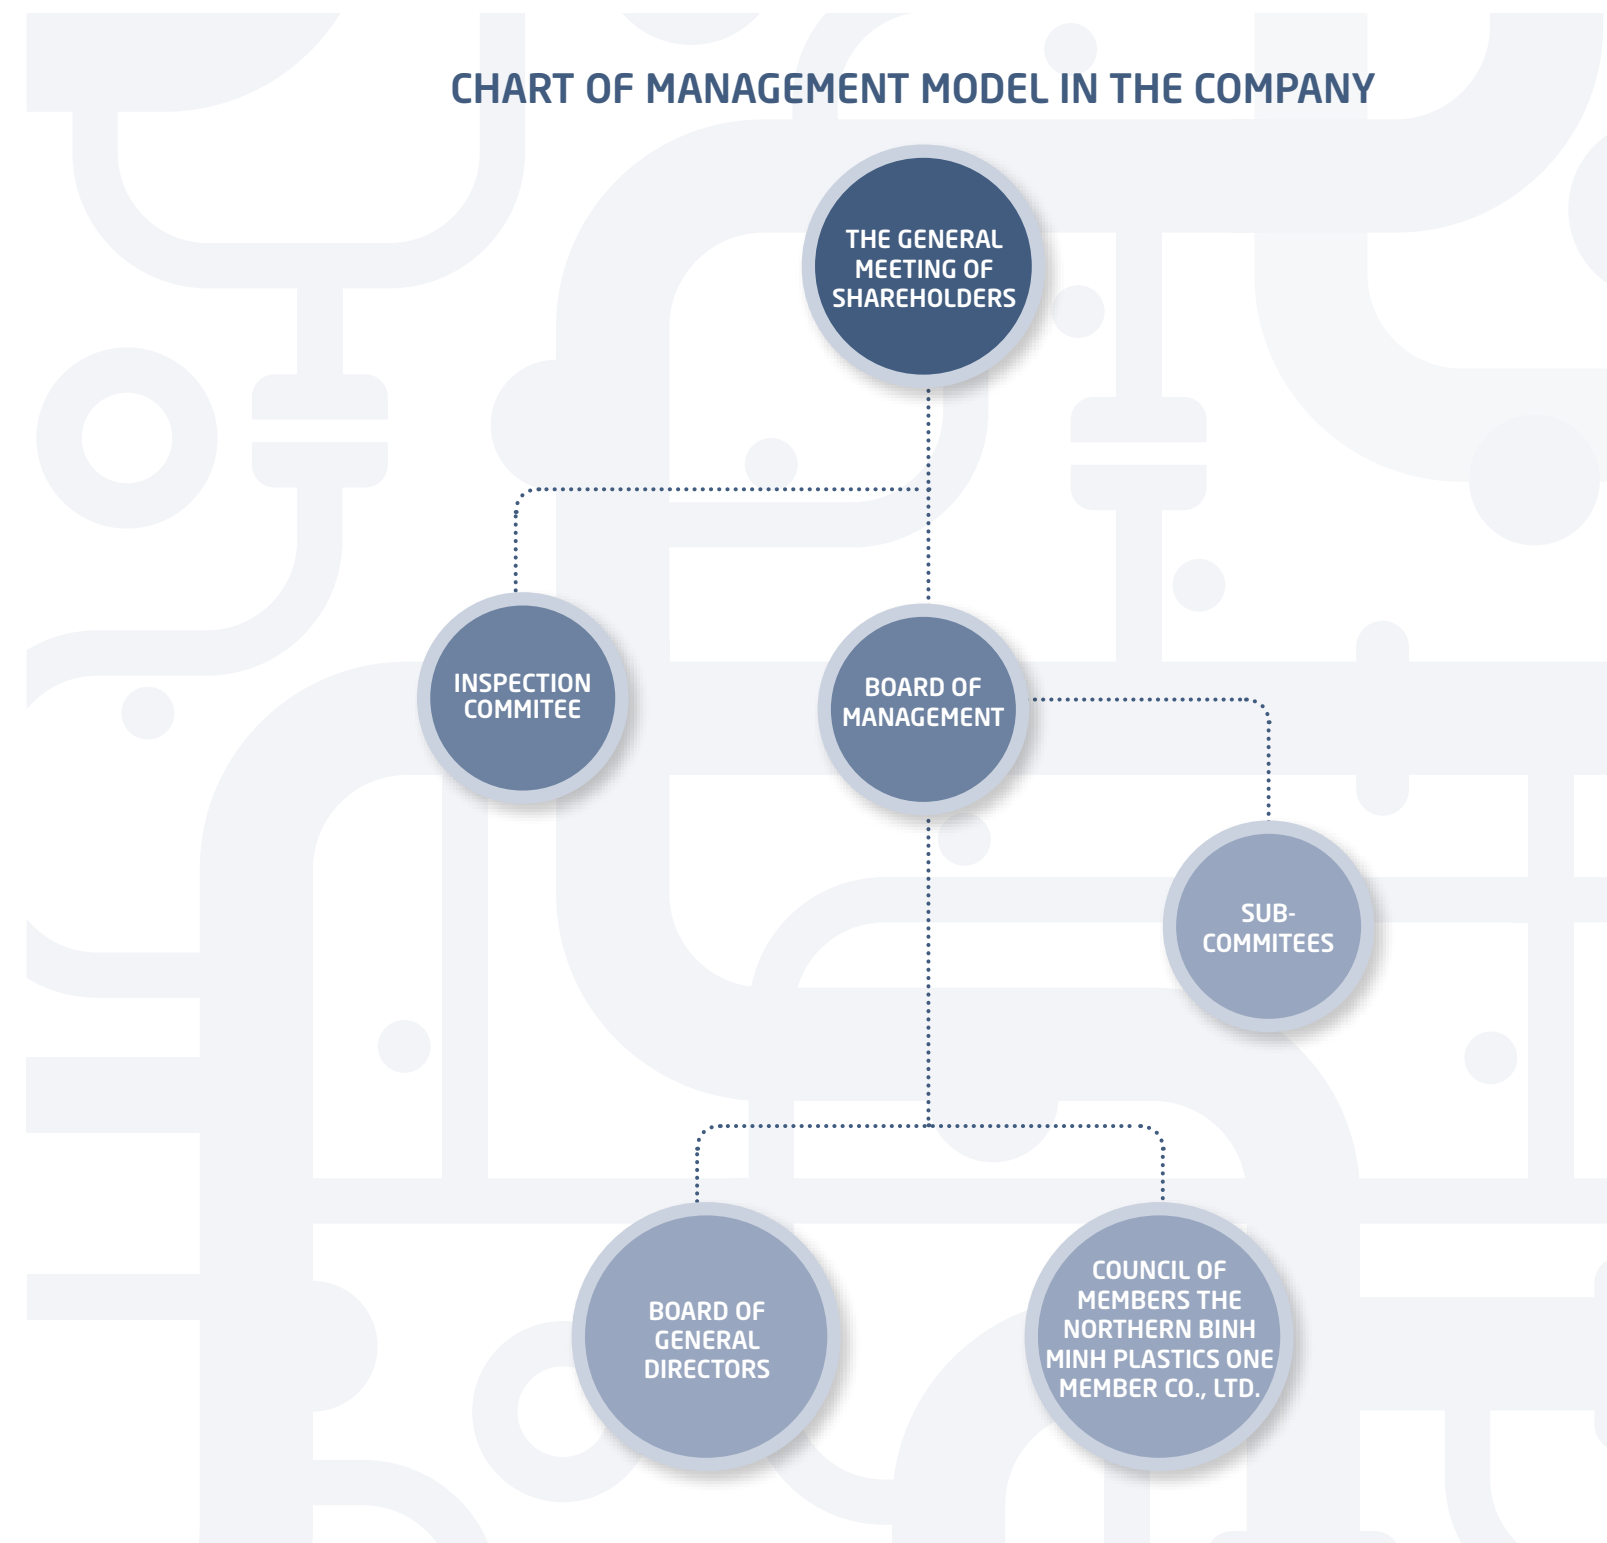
CHART OF MANAGEMENT MODEL IN THE COMPANY

THE GENERAL MEETING OF SHAREHOLDERS

INSPECTION COMMITEE

BOARD OF MANAGEMENT

SUB-COMMITEES

BOARD OF GENERAL DIRECTORS

COUNCIL OF MEMBERS THE NORTHERN BINH MINH PLASTICS ONE MEMBER CO., LTD.